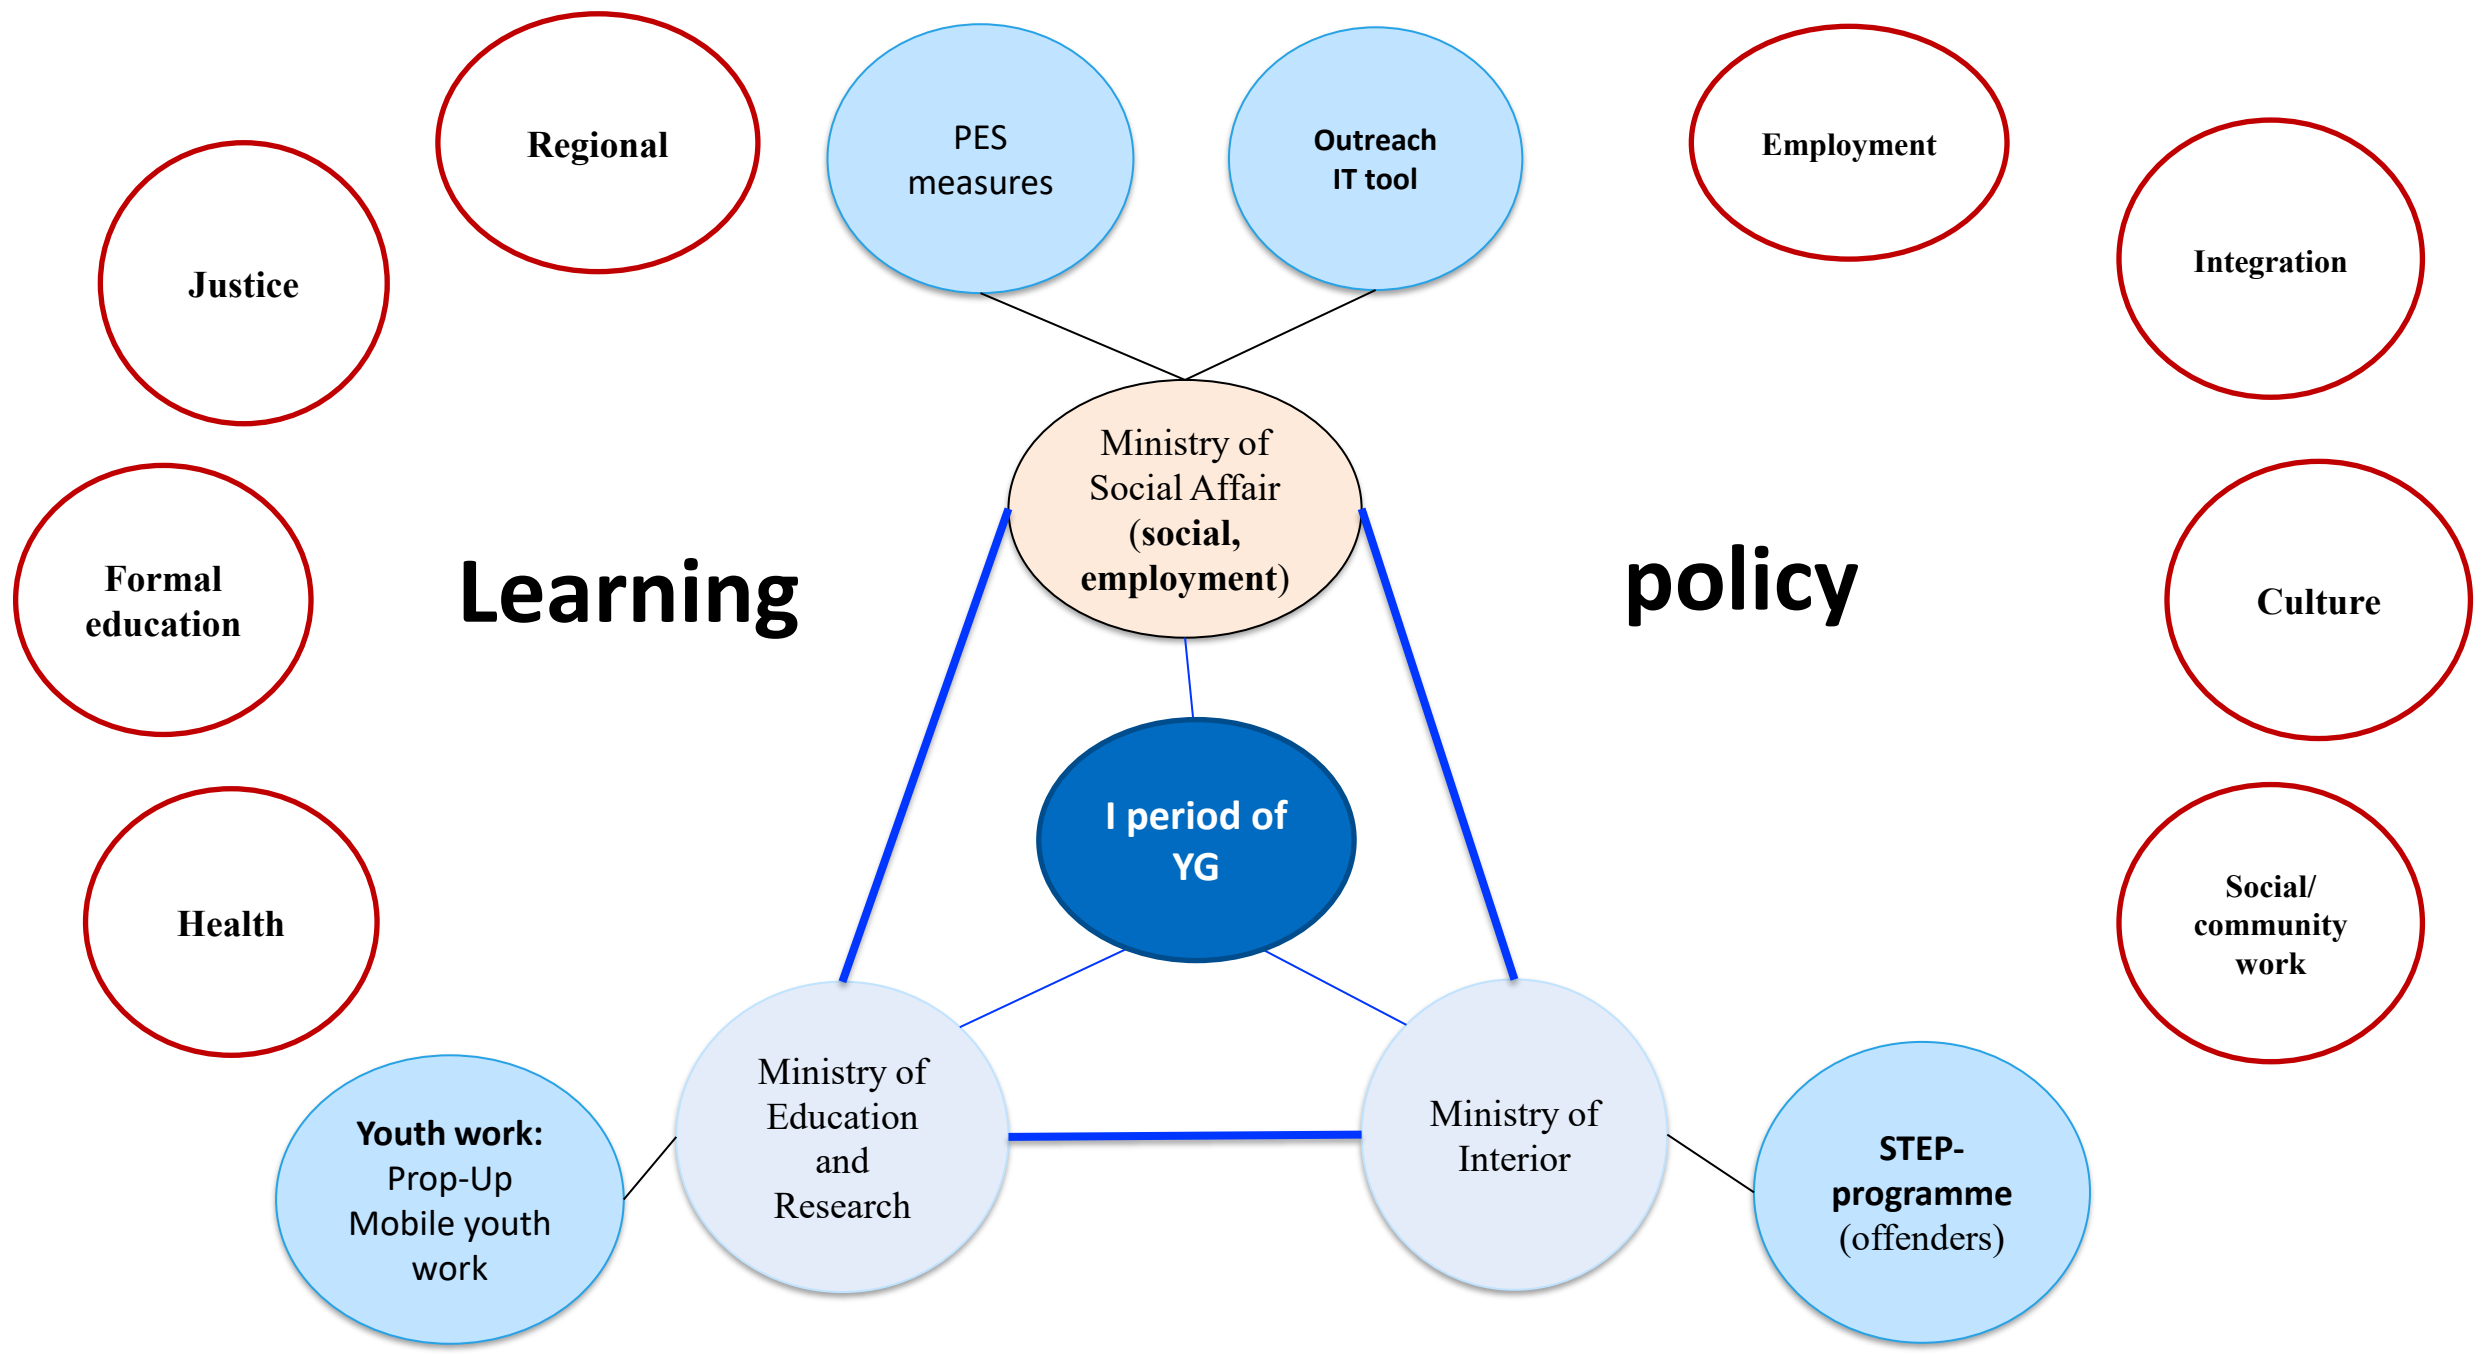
Regional

PES measures

Outreach IT tool

Employment

Justice

Integration

Ministry of Social Affair (social, employment)

Formal education

Learning

policy

Culture

I period of YG

Health

Social/ community work

Youth work: Prop-Up Mobile youth work

Ministry of Education and Research

Ministry of Interior

STEP-programme (offenders)